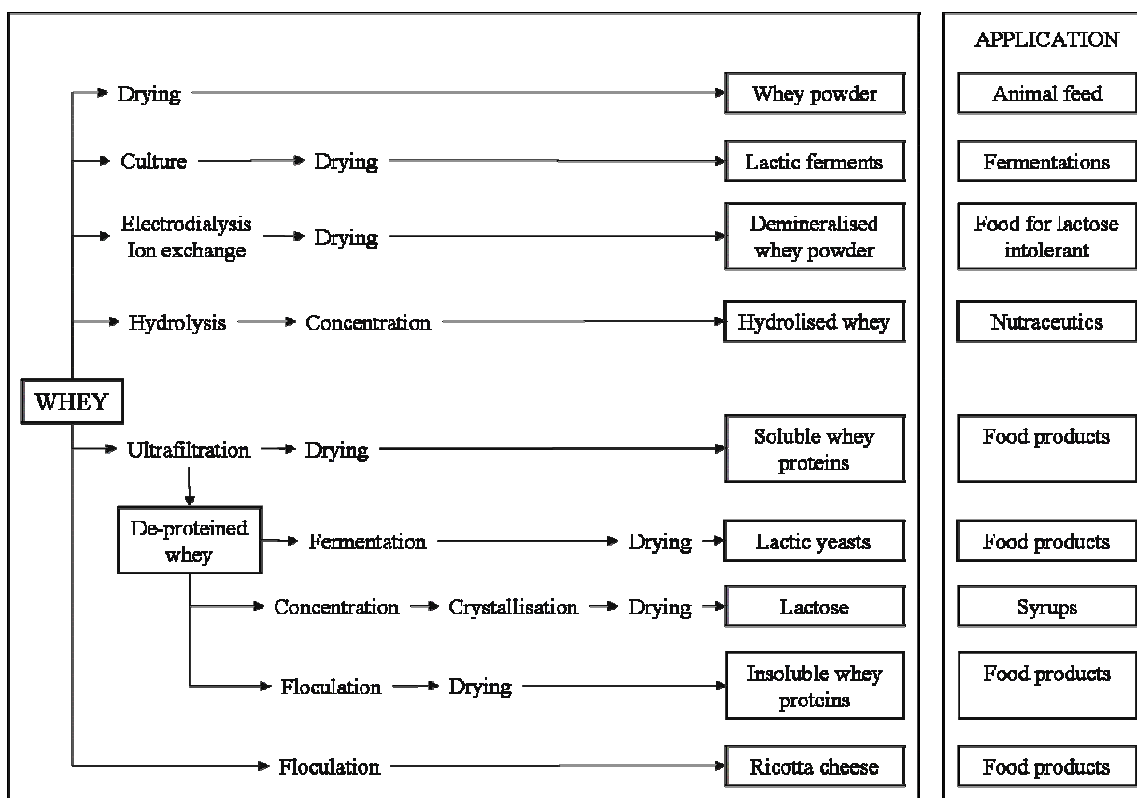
WHEY

Drying → Whey powder

Culture → Drying → Lactic ferments

Electrodialysis Ion exchange → Drying → Demineralised whey powder

Hydrolysis → Concentration → Hydrolised whey

Ultrafiltration → Drying → Soluble whey proteins

De-proteined whey → Fermentation → Drying → Lactic yeasts

Concentration → Crystallisation → Drying → Lactose

Floculation → Drying → Insoluble whey proteins

Floculation → Ricotta cheese

APPLICATION

Animal feed

Fermentations

Food for lactose intolerant

Nutraceutics

Food products

Food products

Syrups

Food products

Food products